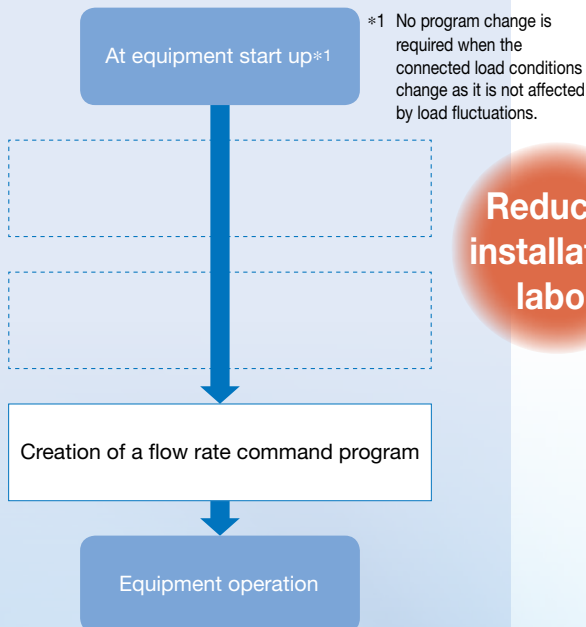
At equipment start up∗1

∗1 No program change is required when the connected load conditions change as it is not affected by load fluctuations.

Reduc
installat
labo

Creation of a flow rate command program

Equipment operation